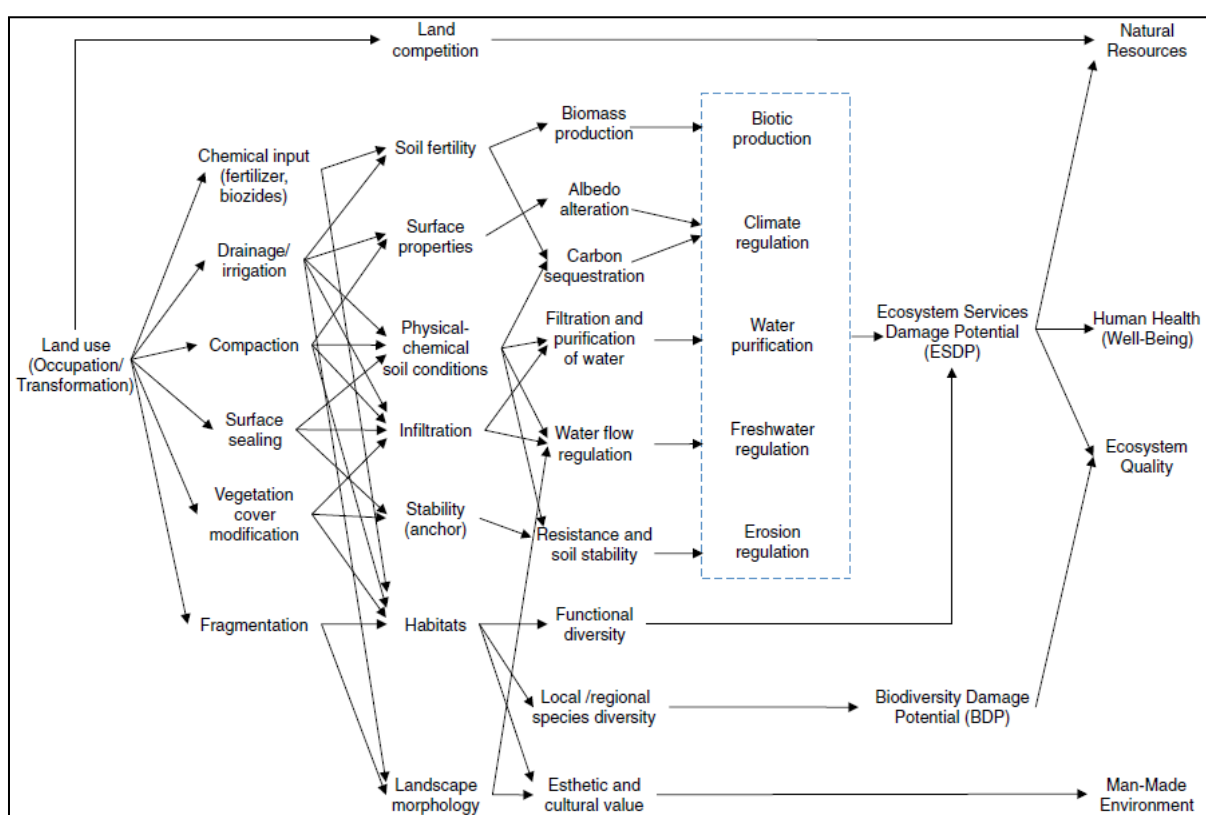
Land competition

Natural Resources

Land use (Occupation/ Transformation)

Chemical input (fertilizer, biozides)

Drainage/ irrigation

Compaction

Surface sealing

Vegetation cover modification

Fragmentation

Soil fertility

Surface properties

Physical-chemical soil conditions

Infiltration

Stability (anchor)

Habitats

Landscape morphology

Biomass production

Albedo alteration

Carbon sequestration

Filtration and purification of water

Water flow regulation

Resistance and soil stability

Functional diversity

Local /regional species diversity

Esthetic and cultural value

Biotic production

Climate regulation

Water purification

Freshwater regulation

Erosion regulation

Ecosystem Services Damage Potential (ESDP)

Biodiversity Damage Potential (BDP)

Human Health (Well-Being)

Ecosystem Quality

Man-Made Environment